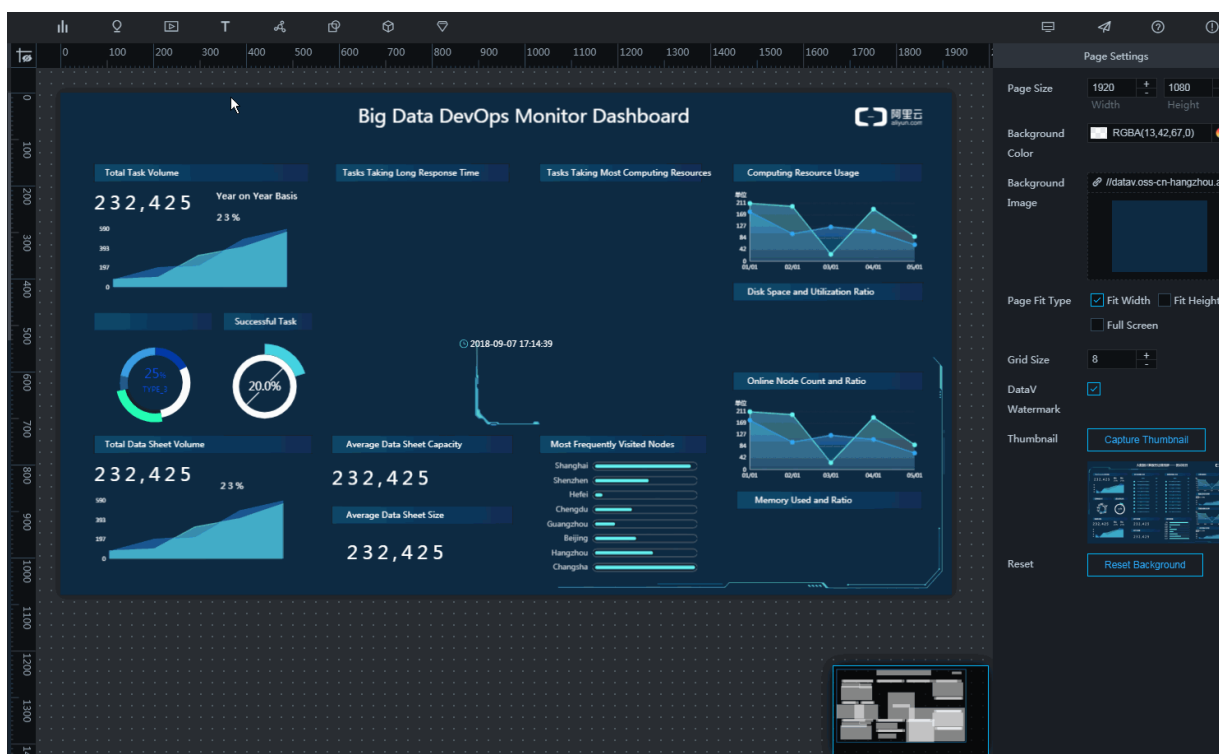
0 100 200 300 400 500 600 700 800 900 1000 1100 1200 1300 1400 1500 1600 1700 1800 1900

Big Data DevOps Monitor Dashboard

阿里云 aliyun.com

Total Task Volume

232,425

Year on Year Basis

23%

590
393
197
0

Tasks Taking Long Response Time

Tasks Taking Most Computing Resources

Computing Resource Usage

单位
211
169
127
84
42
0
01/01 02/01 03/01 04/01 05/01

Disk Space and Utilization Ratio

Successful Task

25%
TYPE_1

20.0%

2018-09-07 17:14:39

Online Node Count and Ratio

单位
211
169
127
84
42
0
01/01 02/01 03/01 04/01 05/01

Total Data Sheet Volume

232,425

23%

590
393
197
0

Average Data Sheet Capacity

232,425

Average Data Sheet Size

232,425

Most Frequently Visited Nodes

Shanghai
Shenzhen
Hefei
Chengdu
Guangzhou
Beijing
Hangzhou
Changsha

Memory Used and Ratio

Page Settings

Page Size 1920 1080
Width Height

Background Color RGBA(13,42,67,0)

Background Image //datav.oss-cn-hangzhou.a

Page Fit Type Fit Width Fit Height
Full Screen

Grid Size 8

DataV Watermark

Thumbnail Capture Thumbnail

Reset Reset Background